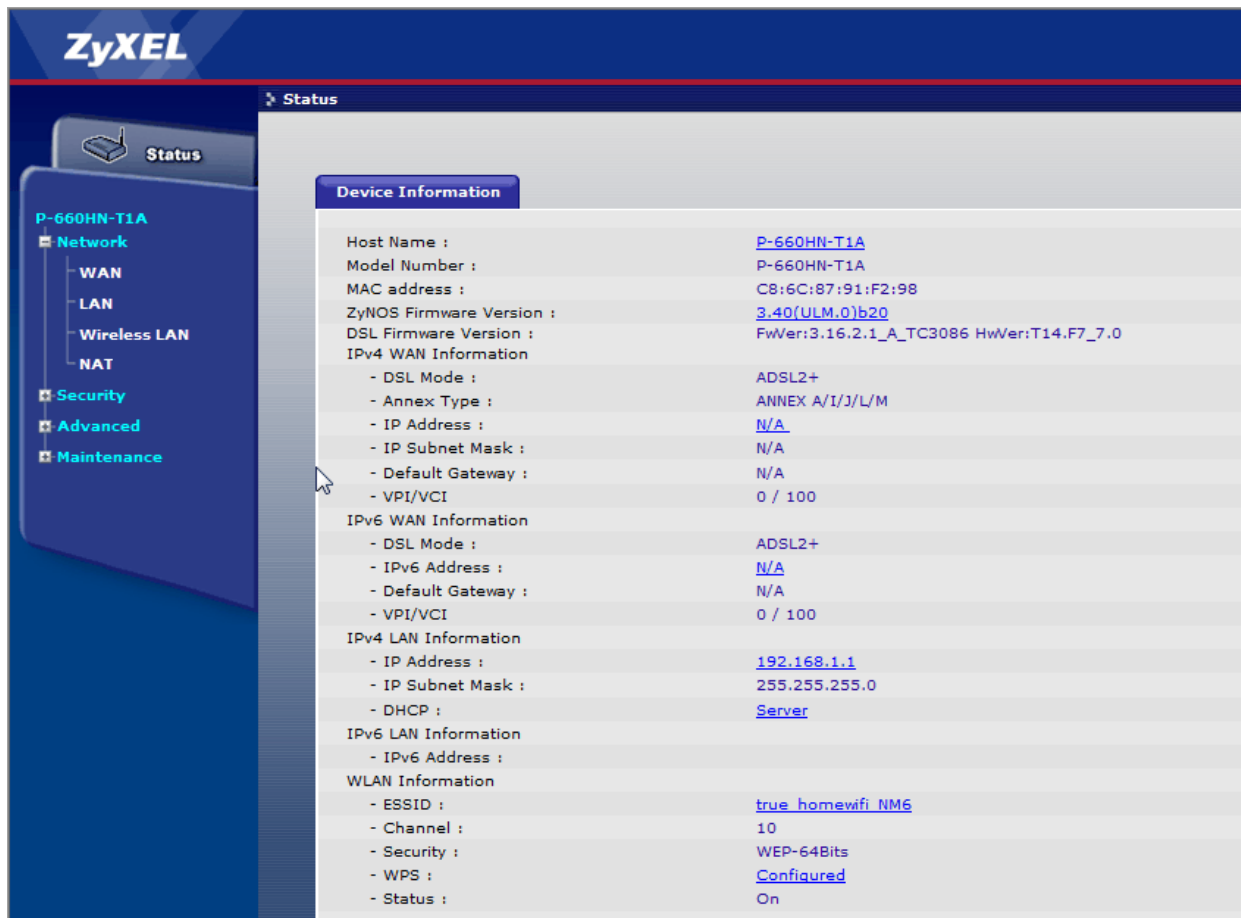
ZyXEL

Status

Status

P-660HN-T1A
Network
WAN
LAN
Wireless LAN
NAT
Security
Advanced
Maintenance

Device Information

| | |
|---|---|
| Host Name : | P-660HN-T1A |
| Model Number : | P-660HN-T1A |
| MAC address : | C8:6C:87:91:F2:98 |
| ZyNOS Firmware Version : | 3.40(ULM.0)b20 |
| DSL Firmware Version : | FwVer:3.16.2.1_A_TC3086 HwVer:T14.F7_7.0 |
| IPv4 WAN Information | |
| - DSL Mode : | ADSL2+ |
| - Annex Type : | ANNEX A/I/J/L/M |
| - IP Address : | N/A |
| - IP Subnet Mask : | N/A |
| - Default Gateway : | N/A |
| - VPI/VCI | 0 / 100 |
| IPv6 WAN Information | |
| - DSL Mode : | ADSL2+ |
| - IPv6 Address : | N/A |
| - Default Gateway : | N/A |
| - VPI/VCI | 0 / 100 |
| IPv4 LAN Information | |
| - IP Address : | 192.168.1.1 |
| - IP Subnet Mask : | 255.255.255.0 |
| - DHCP : | Server |
| IPv6 LAN Information | |
| - IPv6 Address : | |
| WLAN Information | |
| - ESSID : | true_homewifi_NM6 |
| - Channel : | 10 |
| - Security : | WEP-64Bits |
| - WPS : | Configured |
| - Status : | On |